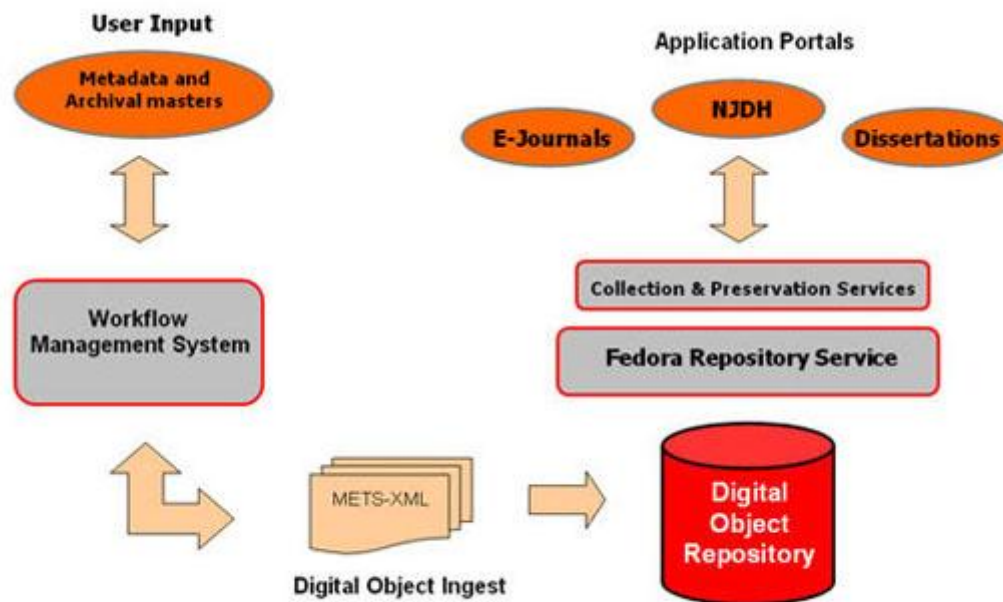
User Input

Metadata and Archival masters

Workflow Management System

METS-XML

Digital Object Ingest

Application Portals

E-Journals

NJDH

Dissertations

Collection & Preservation Services

Fedora Repository Service

Digital Object Repository